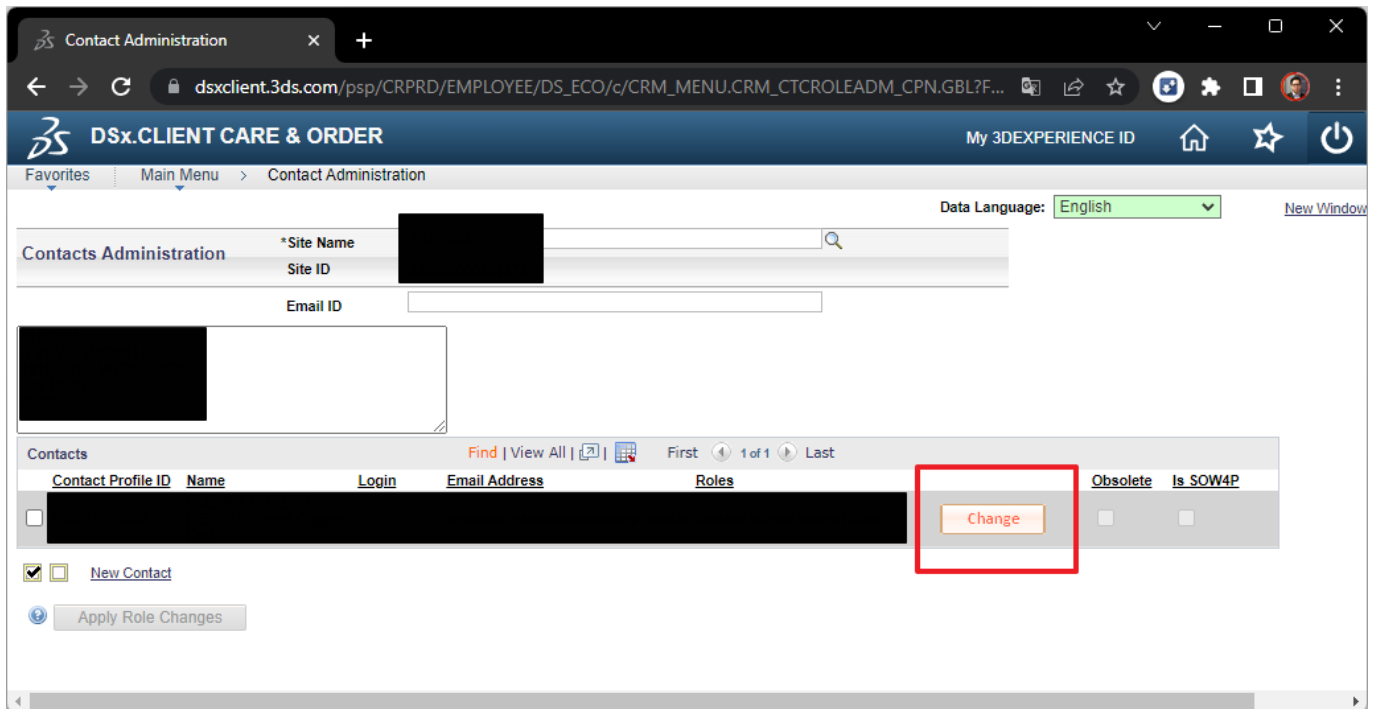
Contact Administration ×

dsxclient.3ds.com/psp/CRPRD/EMPLOYEE/DS_ECO/c/CRM_MENU.CRM_CTCROLEADM_CPN.GBL?F...

DSx.CLIENT CARE & ORDER

My 3DEXPERIENCE ID

Favorites Main Menu > Contact Administration

Data Language: English

New Window

Contacts Administration

*Site Name

Site ID

Email ID

Contacts

Find | View All | | First 1 of 1 Last

| Contact Profile ID | Name | Login | Email Address | Roles | | Obsolete | Is SOW4P |
|---|---|---|---|---|---|---|---|
| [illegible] | | | | | Change | | |

New Contact

Apply Role Changes